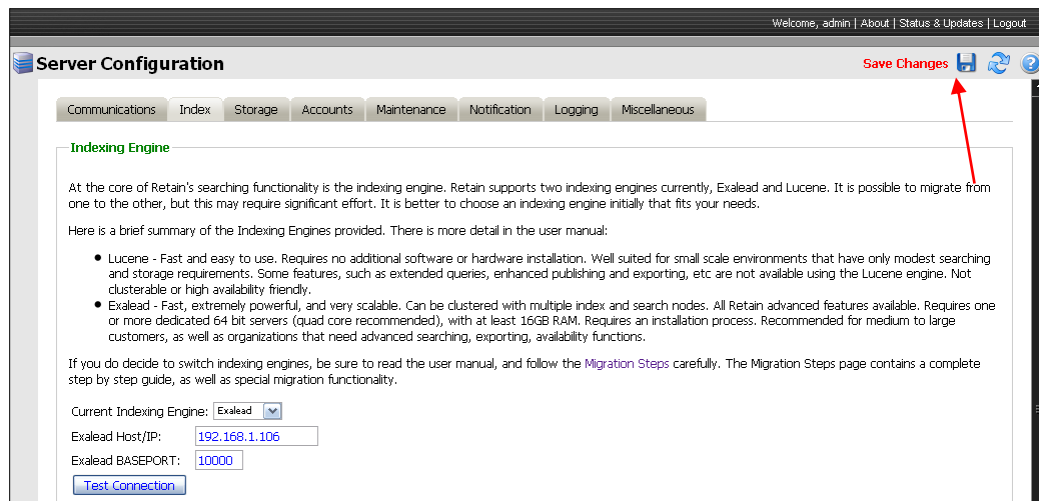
Welcome, admin | About | Status & Updates | Logout

Server Configuration

Save Changes

Communications | Index | Storage | Accounts | Maintenance | Notification | Logging | Miscellaneous

Indexing Engine

At the core of Retain's searching functionality is the indexing engine. Retain supports two indexing engines currently, Exalead and Lucene. It is possible to migrate from one to the other, but this may require significant effort. It is better to choose an indexing engine initially that fits your needs.

Here is a brief summary of the Indexing Engines provided. There is more detail in the user manual:

- Lucene - Fast and easy to use. Requires no additional software or hardware installation. Well suited for small scale environments that have only modest searching and storage requirements. Some features, such as extended queries, enhanced publishing and exporting, etc are not available using the Lucene engine. Not clusterable or high availability friendly.
- Exalead - Fast, extremely powerful, and very scalable. Can be clustered with multiple index and search nodes. All Retain advanced features available. Requires one or more dedicated 64 bit servers (quad core recommended), with at least 16GB RAM. Requires an installation process. Recommended for medium to large customers, as well as organizations that need advanced searching, exporting, availability functions.

If you do decide to switch indexing engines, be sure to read the user manual, and follow the Migration Steps carefully. The Migration Steps page contains a complete step by step guide, as well as special migration functionality.

Current Indexing Engine: Exalead

Exalead Host/IP: 192.168.1.106

Exalead BASEPORT: 10000

Test Connection